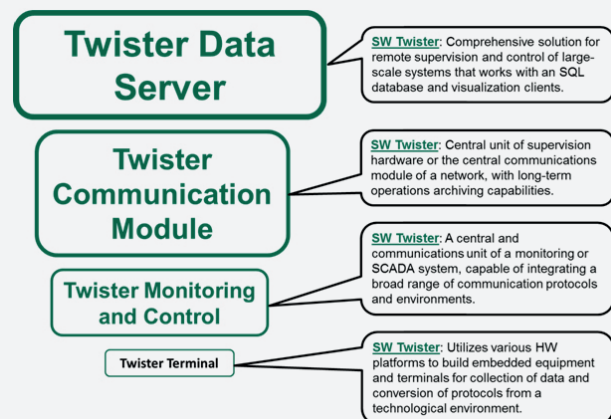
Twister Data Server

SW Twister: Comprehensive solution for remote supervision and control of large-scale systems that works with an SQL database and visualization clients.

Twister Communication Module

SW Twister: Central unit of supervision hardware or the central communications module of a network, with long-term operations archiving capabilities.

Twister Monitoring and Control

SW Twister: A central and communications unit of a monitoring or SCADA system, capable of integrating a broad range of communication protocols and environments.

Twister Terminal

SW Twister: Utilizes various HW platforms to build embedded equipment and terminals for collection of data and conversion of protocols from a technological environment.